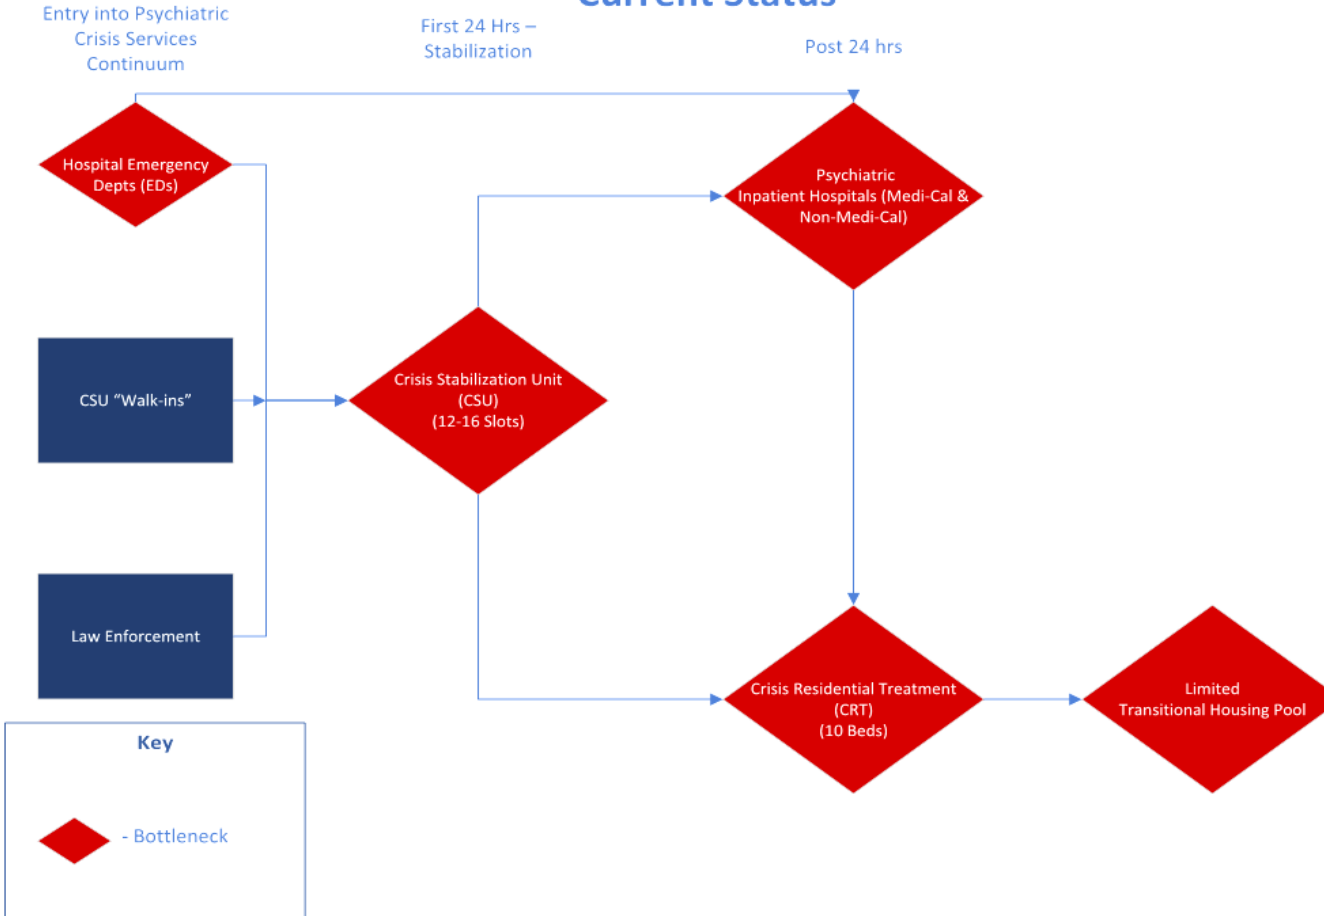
Current Status

Entry into Psychiatric Crisis Services Continuum

First 24 Hrs – Stabilization

Post 24 hrs

Hospital Emergency Depts (EDs)

Psychiatric Inpatient Hospitals (Medi-Cal & Non-Medi-Cal)

CSU "Walk-ins"

Crisis Stabilization Unit (CSU) (12-16 Slots)

Law Enforcement

Crisis Residential Treatment (CRT) (10 Beds)

Limited Transitional Housing Pool

Key

- Bottleneck